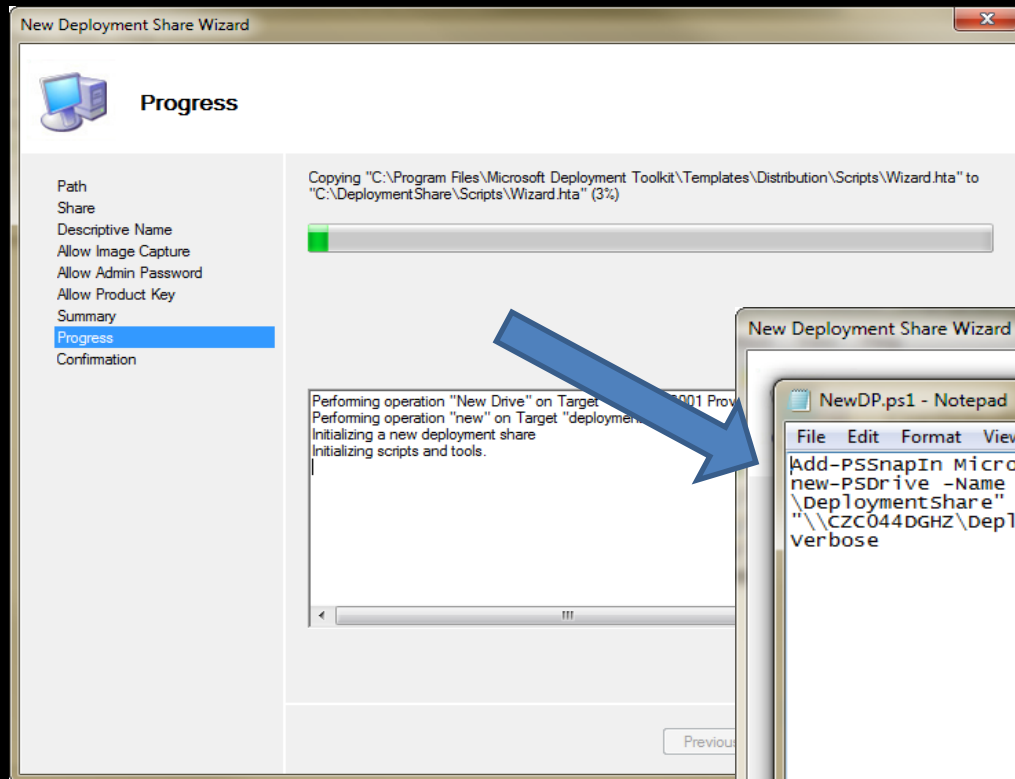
New Deployment Share Wizard

Progress

Path
Share
Descriptive Name
Allow Image Capture
Allow Admin Password
Allow Product Key
Summary
Progress
Confirmation

Copying "C:\Program Files\Microsoft Deployment Toolkit\Templates\Distribution\Scripts\Wizard.hta" to "C:\DeploymentShare\Scripts\Wizard.hta" (3%)

Performing operation "New Drive" on Target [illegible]001 Prov
Performing operation "new" on Target "deploymen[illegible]
Initializing a new deployment share
Initializing scripts and tools.

Previous

New Deployment Share Wizard

NewDP.ps1 - Notepad

File Edit Format View

Add-PSSnapIn Micro
new-PSDrive -Name
\DeploymentShare"
"\\CZC044DGHZ\Depl
Verbose